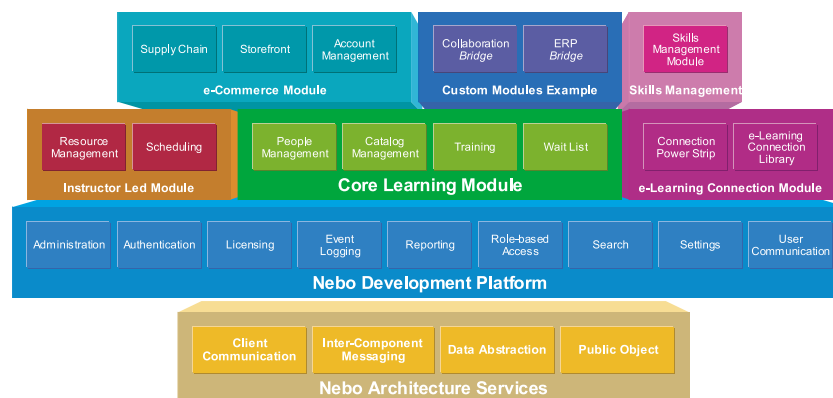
Supply Chain

Storefront

Account Management

e-Commerce Module

Collaboration *Bridge*

ERP *Bridge*

Custom Modules Example

Skills Management Module

Skills Management

Resource Management

Scheduling

Instructor Led Module

People Management

Catalog Management

Training

Wait List

Core Learning Module

Connection Power Strip

e-Learning Connection Library

e-Learning Connection Module

Administration

Authentication

Licensing

Event Logging

Reporting

Role-based Access

Search

Settings

User Communication

Nebo Development Platform

Client Communication

Inter-Component Messaging

Data Abstraction

Public Object

Nebo Architecture Services